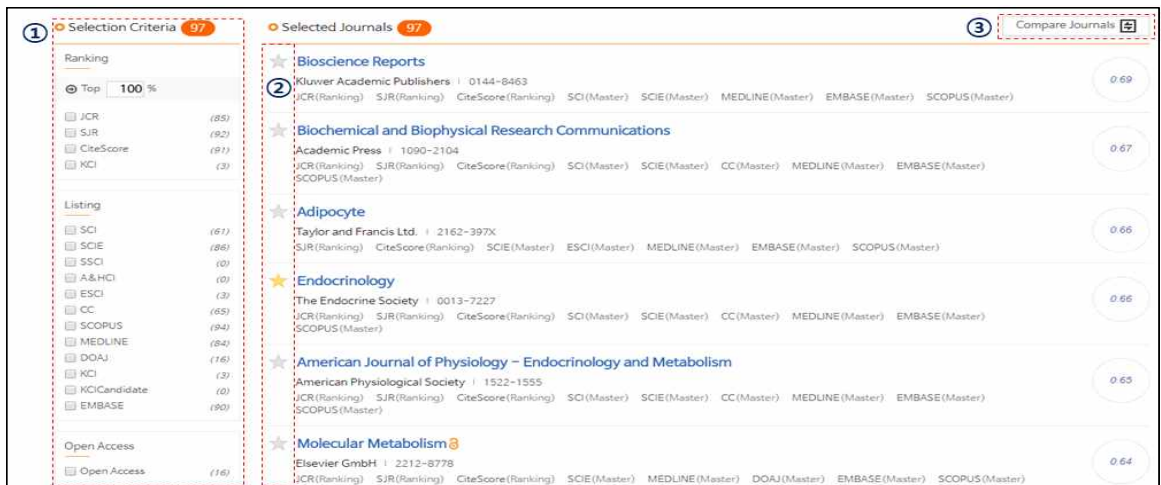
① Selection Criteria 97

Ranking

Top 100 %

JCR (85)
SJR (92)
CiteScore (91)
KCI (3)

Listing

SCI (61)
SCIE (86)
SSCI (0)
A&HCI (0)
ESCI (3)
CC (65)
SCOPUS (94)
MEDLINE (84)
DOAJ (16)
KCI (3)
KCICandidate (0)
EMBASE (90)

Open Access

Open Access (16)

Selected Journals 97

③ Compare Journals

②

Bioscience Reports
Kluwer Academic Publishers | 0144-8463
JCR(Ranking) SJR(Ranking) CiteScore(Ranking) SCI(Master) SCIE(Master) MEDLINE(Master) EMBASE(Master) SCOPUS(Master)
0.69

Biochemical and Biophysical Research Communications
Academic Press | 1090-2104
JCR(Ranking) SJR(Ranking) CiteScore(Ranking) SCI(Master) SCIE(Master) CC(Master) MEDLINE(Master) EMBASE(Master) SCOPUS(Master)
0.67

Adipocyte
Taylor and Francis Ltd. | 2162-397X
SJR(Ranking) CiteScore(Ranking) SCIE(Master) ESCI(Master) MEDLINE(Master) EMBASE(Master) SCOPUS(Master)
0.66

Endocrinology
The Endocrine Society | 0013-7227
JCR(Ranking) SJR(Ranking) CiteScore(Ranking) SCI(Master) SCIE(Master) CC(Master) MEDLINE(Master) EMBASE(Master) SCOPUS(Master)
0.66

American Journal of Physiology - Endocrinology and Metabolism
American Physiological Society | 1522-1555
JCR(Ranking) SJR(Ranking) CiteScore(Ranking) SCI(Master) SCIE(Master) CC(Master) MEDLINE(Master) EMBASE(Master) SCOPUS(Master)
0.65

Molecular Metabolism
Elsevier GmbH | 2212-8778
JCR(Ranking) SJR(Ranking) CiteScore(Ranking) SCIE(Master) MEDLINE(Master) DOAJ(Master) EMBASE(Master) SCOPUS(Master)
0.64